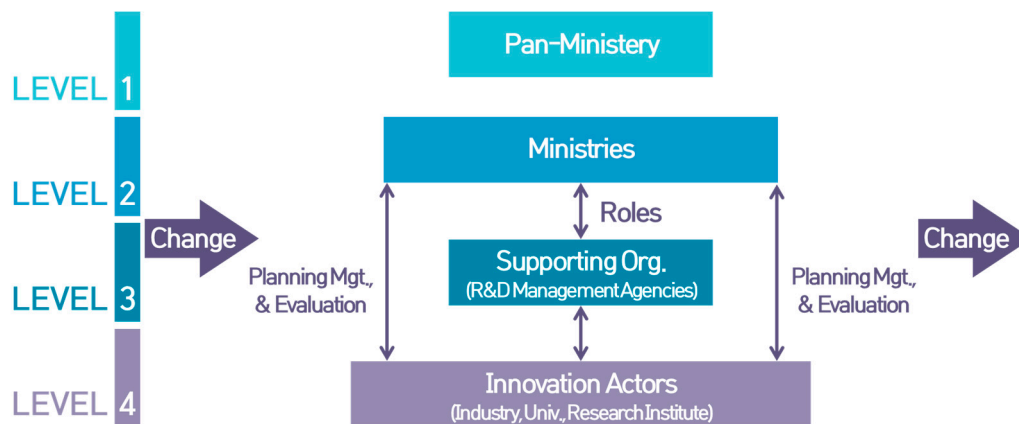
LEVEL 1

LEVEL 2

LEVEL 3

LEVEL 4

Change

Pan-Ministery

Ministries

Roles

Planning Mgt., & Evaluation

Supporting Org. (R&D Management Agencies)

Planning Mgt., & Evaluation

Change

Innovation Actors (Industry, Univ., Research Institute)